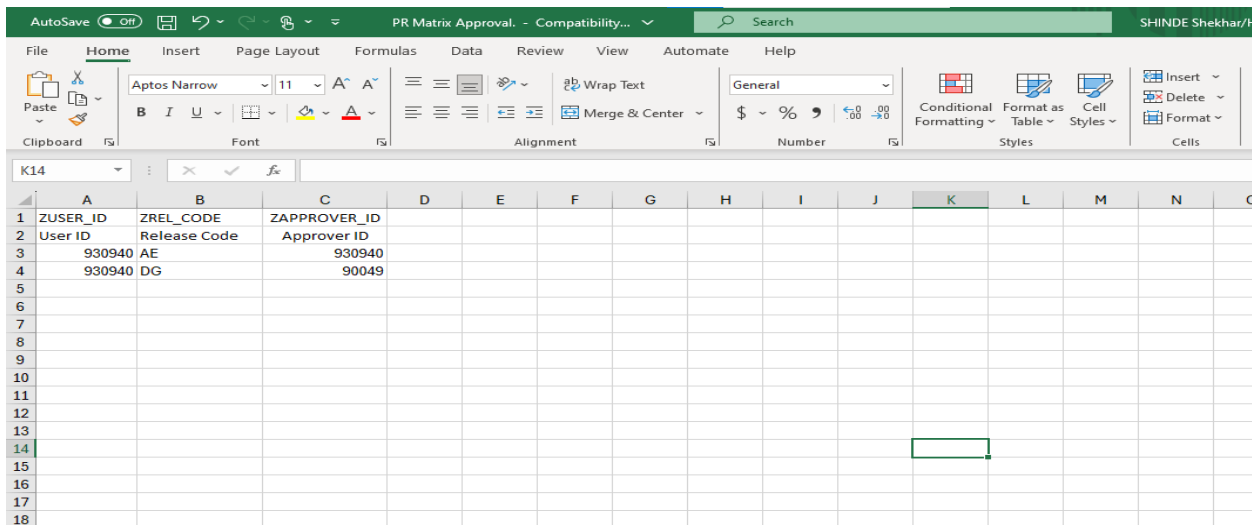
AutoSave Off PR Matrix Approval. - Compatibility... Search SHINDE Shekhar/H

File Home Insert Page Layout Formulas Data Review View Automate Help

Paste Clipboard Aptos Narrow 11 A A B I U A Font Wrap Text Merge & Center Alignment General $ % 9 .00 Number Conditional Formatting Format as Table Cell Styles Styles Insert Delete Format Cells

K14 fx

|  | A | B | C | D | E | F | G | H | I | J | K | L | M | N |
|---|---|---|---|---|---|---|---|---|---|---|---|---|---|---|
| 1 | ZUSER_ID | ZREL_CODE | ZAPPROVER_ID | | | | | | | | | | | |
| 2 | User ID | Release Code | Approver ID | | | | | | | | | | | |
| 3 | 930940 | AE | 930940 | | | | | | | | | | | |
| 4 | 930940 | DG | 90049 | | | | | | | | | | | |
| 5 | | | | | | | | | | | | | | |
| 6 | | | | | | | | | | | | | | |
| 7 | | | | | | | | | | | | | | |
| 8 | | | | | | | | | | | | | | |
| 9 | | | | | | | | | | | | | | |
| 10 | | | | | | | | | | | | | | |
| 11 | | | | | | | | | | | | | | |
| 12 | | | | | | | | | | | | | | |
| 13 | | | | | | | | | | | | | | |
| 14 | | | | | | | | | | | | | | |
| 15 | | | | | | | | | | | | | | |
| 16 | | | | | | | | | | | | | | |
| 17 | | | | | | | | | | | | | | |
| 18 | | | | | | | | | | | | | | |